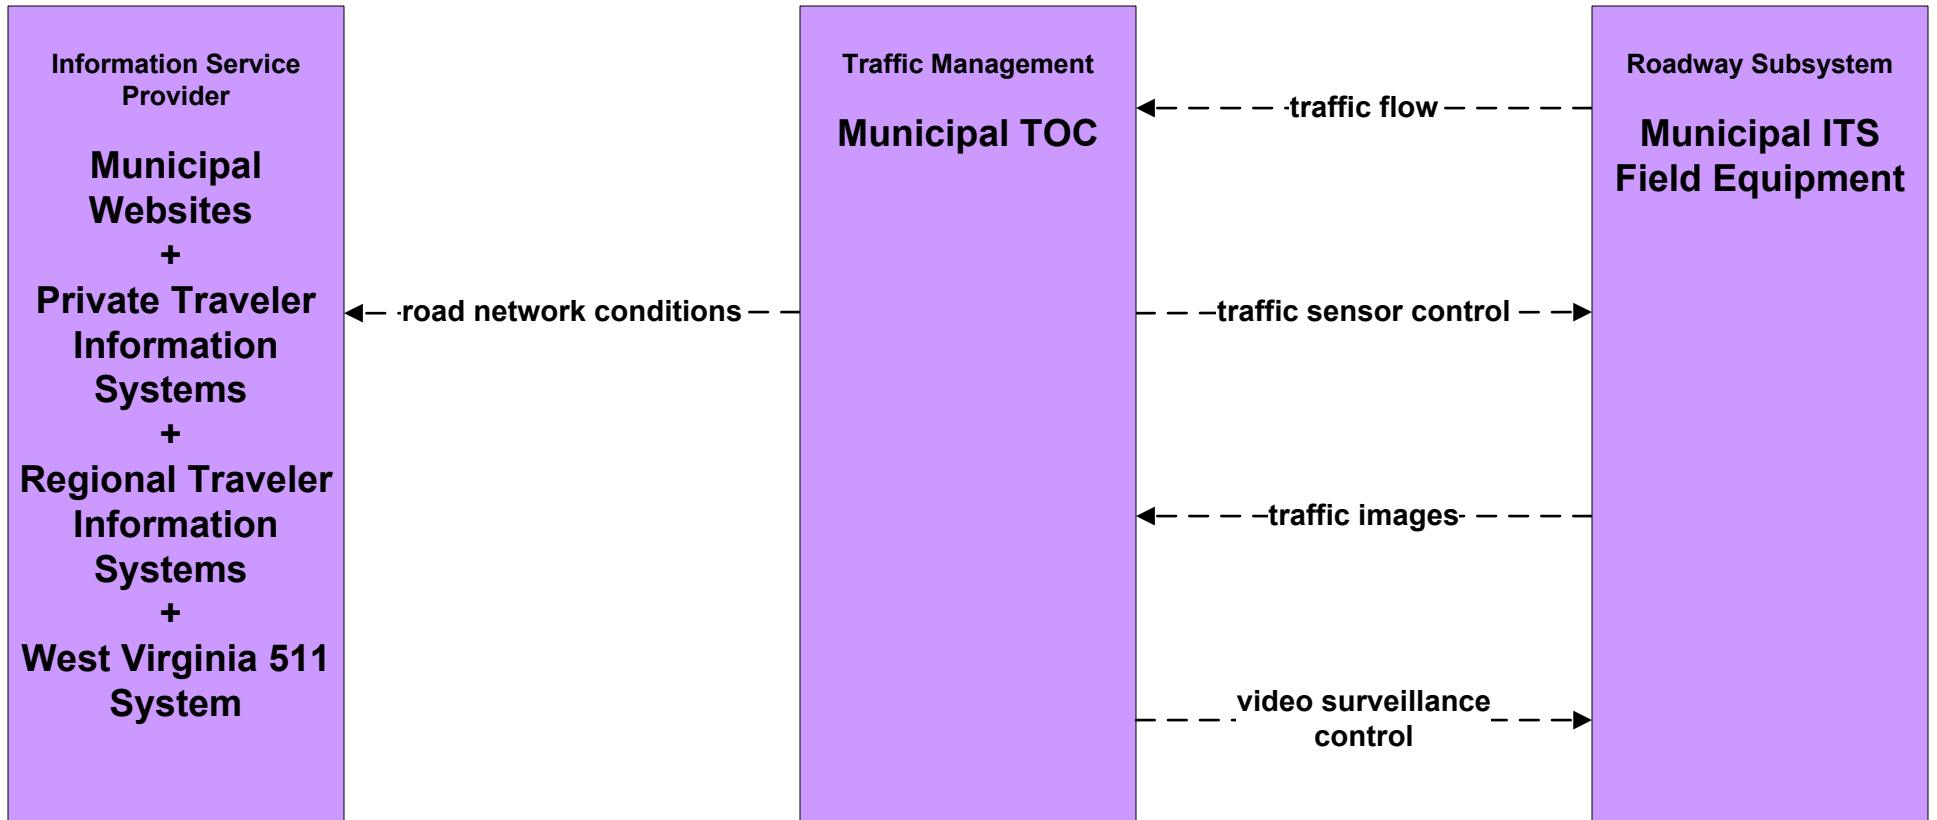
Information Service Provider

Municipal Websites
+
Private Traveler Information Systems
+
Regional Traveler Information Systems
+
West Virginia 511 System

road network conditions

Traffic Management

Municipal TOC

traffic flow

traffic sensor control

traffic images

video surveillance control

Roadway Subsystem

Municipal ITS Field Equipment